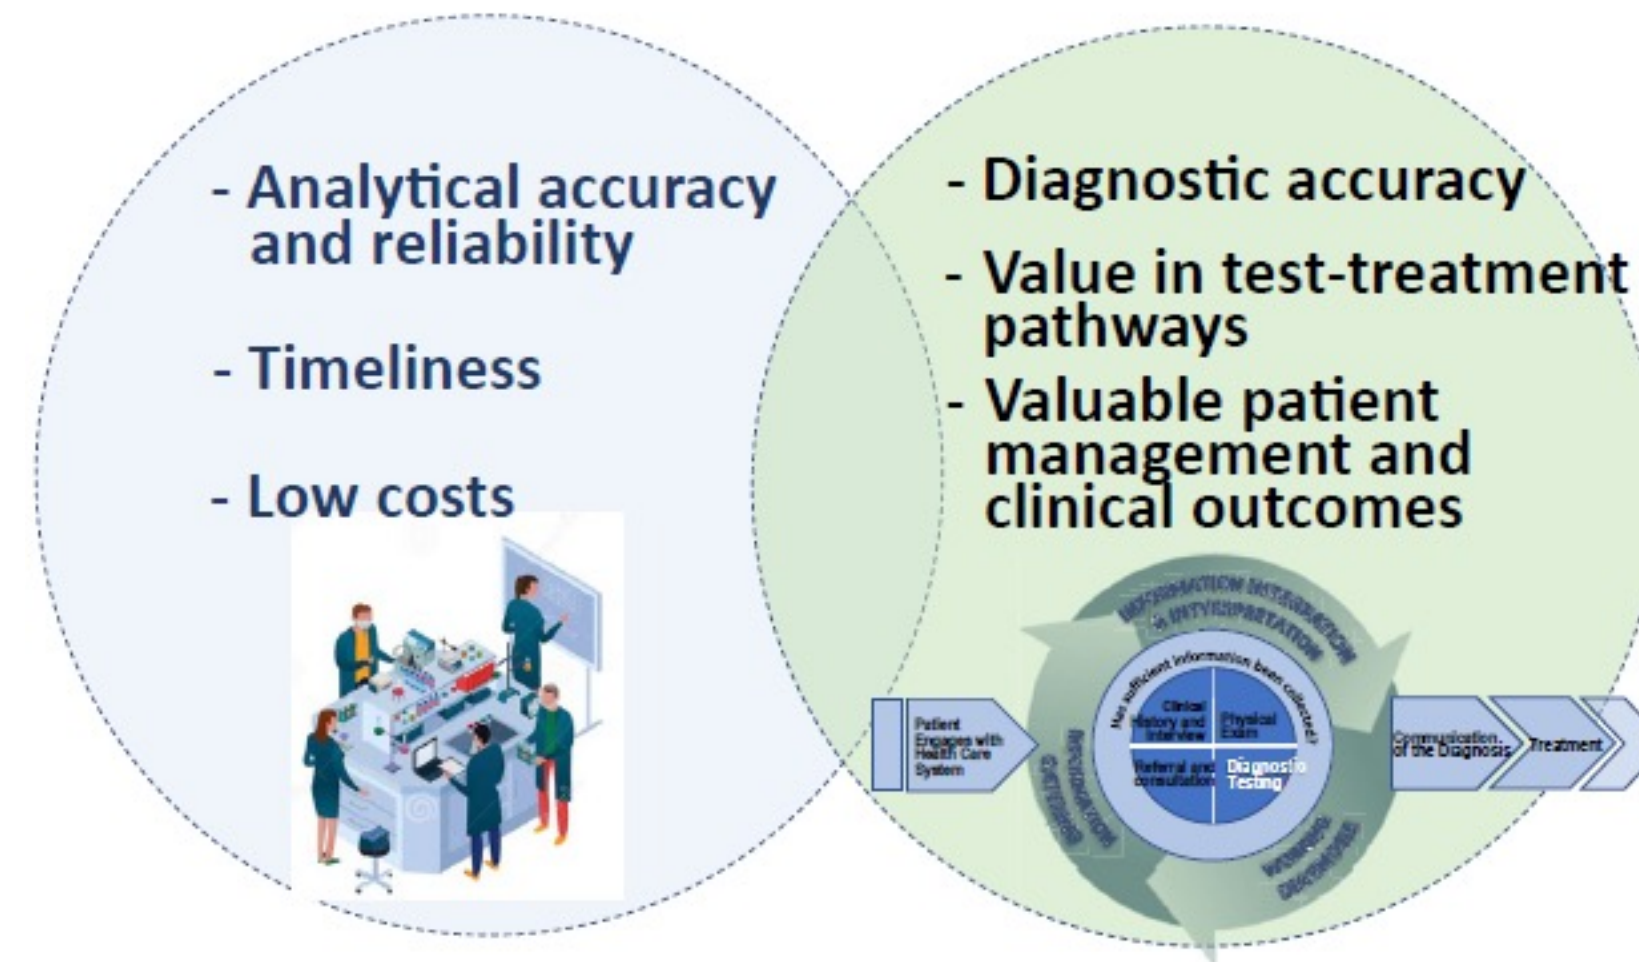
- Analytical accuracy and reliability

- Timeliness

- Low costs

- Diagnostic accuracy

- Value in test-treatment pathways

- Valuable patient management and clinical outcomes

INFORMATION INTEGRATION & INTERPRETATION

Has sufficient information been collected?

Clinical History and Interview

Physical Exam

Referral and consultation

Diagnostic Testing

INFORMATION GATHERING

WORKING DIAGNOSIS

Patient Engages with Health Care System

Communication of the Diagnosis

Treatment